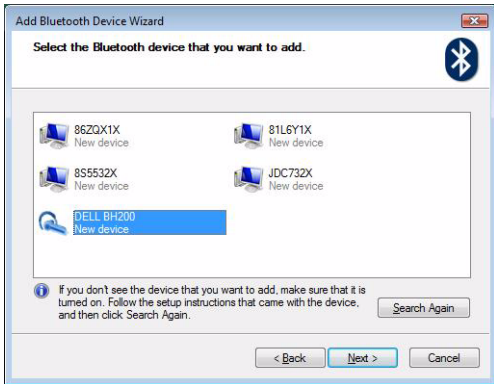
Add Bluetooth Device Wizard

Select the Bluetooth device that you want to add.

86ZQX1X
New device

81L6Y1X
New device

8S5532X
New device

JDC732X
New device

DELL BH200
New device

If you don't see the device that you want to add, make sure that it is turned on. Follow the setup instructions that came with the device, and then click Search Again.

Search Again

< Back

Next >

Cancel